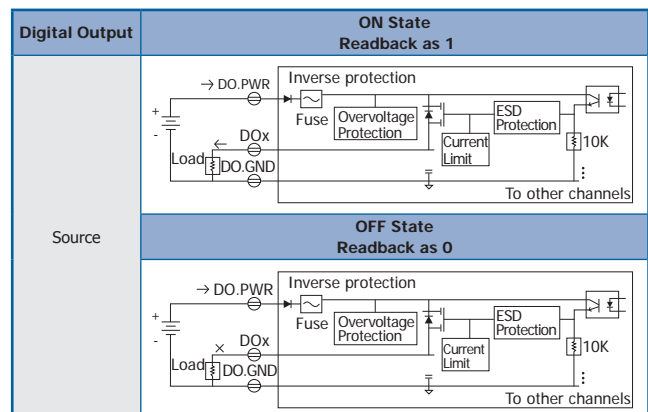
| Digital Output | ON State<br>Readback as 1 |
|---|---|
| Source | → DO.PWR<br>Inverse protection<br>+<br>-<br>Fuse<br>Overvoltage Protection<br>ESD Protection<br>← DOx<br>Current Limit<br>10K<br>Load<br>DO.GND<br>To other channels |
| | **OFF State<br>Readback as 0** |
| | → DO.PWR<br>Inverse protection<br>+<br>-<br>Fuse<br>Overvoltage Protection<br>ESD Protection<br>× DOx<br>Current Limit<br>10K<br>Load<br>DO.GND<br>To other channels |